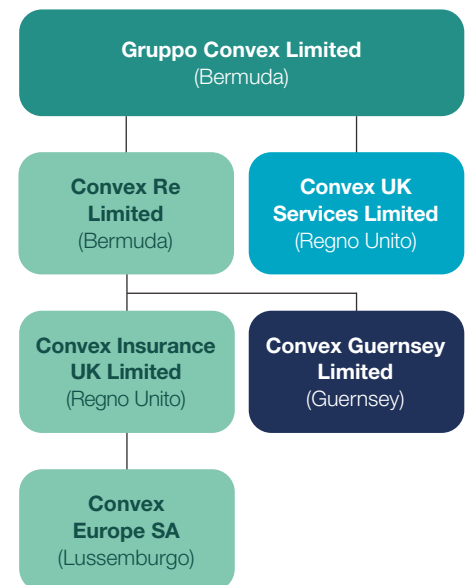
Gruppo Convex Limited
(Bermuda)

Convex Re Limited
(Bermuda)

Convex UK Services Limited
(Regno Unito)

Convex Insurance UK Limited
(Regno Unito)

Convex Guernsey Limited
(Guernsey)

Convex Europe SA
(Lussemburgo)